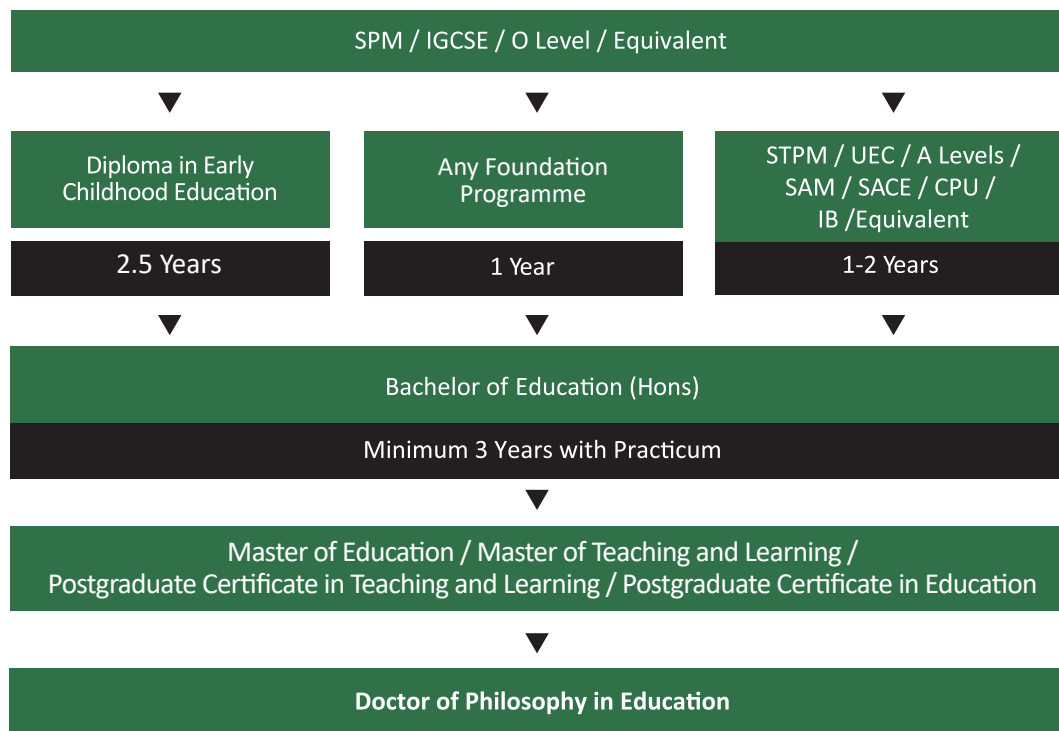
SPM / IGCSE / O Level / Equivalent

Diploma in Early Childhood Education

2.5 Years

Any Foundation Programme

1 Year

STPM / UEC / A Levels / SAM / SACE / CPU / IB /Equivalent

1-2 Years

Bachelor of Education (Hons)

Minimum 3 Years with Practicum

Master of Education / Master of Teaching and Learning / Postgraduate Certificate in Teaching and Learning / Postgraduate Certificate in Education

Doctor of Philosophy in Education